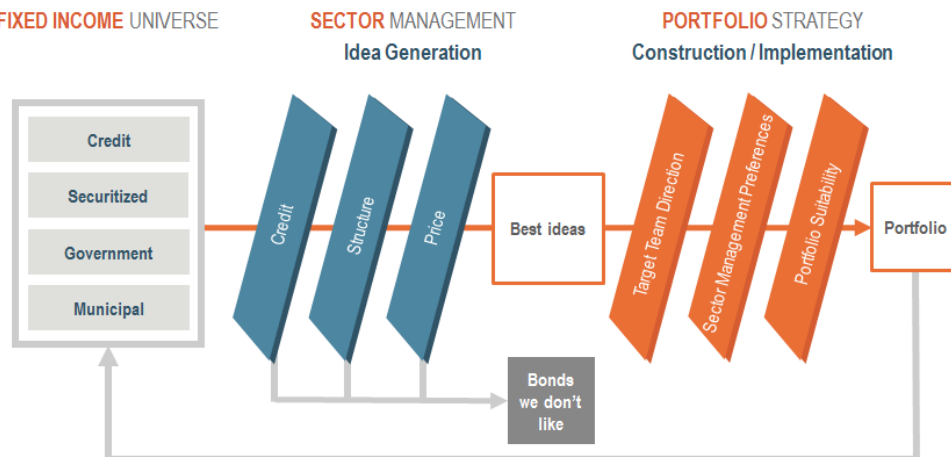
FIXED INCOME UNIVERSE

Credit

Securitized

Government

Municipal

SECTOR MANAGEMENT

Idea Generation

Credit

Structure

Price

Bonds we don't like

Best ideas

PORTFOLIO STRATEGY

Construction / Implementation

Target Team Direction

Sector Management Preferences

Portfolio Suitability

Portfolio